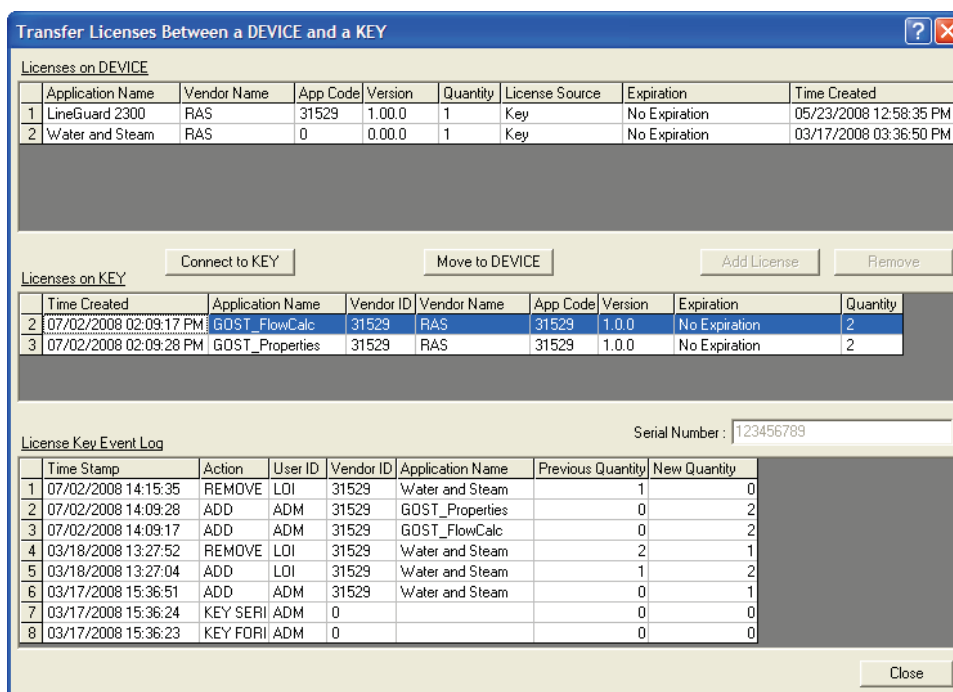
Transfer Licenses Between a DEVICE and a KEY

?

Licenses on DEVICE

| | Application Name | Vendor Name | App Code | Version | Quantity | License Source | Expiration | Time Created |
|---|---|---|---|---|---|---|---|---|
| 1 | LineGuard 2300 | RAS | 31529 | 1.00.0 | 1 | Key | No Expiration | 05/23/2008 12:58:35 PM |
| 2 | Water and Steam | RAS | 0 | 0.00.0 | 1 | Key | No Expiration | 03/17/2008 03:36:50 PM |

Connect to KEY

Move to DEVICE

Add License

Remove

Licenses on KEY

| | Time Created | Application Name | Vendor ID | Vendor Name | App Code | Version | Expiration | Quantity |
|---|---|---|---|---|---|---|---|---|
| 2 | 07/02/2008 02:09:17 PM | GOST_FlowCalc | 31529 | RAS | 31529 | 1.0.0 | No Expiration | 2 |
| 3 | 07/02/2008 02:09:28 PM | GOST_Properties | 31529 | RAS | 31529 | 1.0.0 | No Expiration | 2 |

Serial Number : 123456789

License Key Event Log

| | Time Stamp | Action | User ID | Vendor ID | Application Name | Previous Quantity | New Quantity |
|---|---|---|---|---|---|---|---|
| 1 | 07/02/2008 14:15:35 | REMOVE | LOI | 31529 | Water and Steam | 1 | 0 |
| 2 | 07/02/2008 14:09:28 | ADD | ADM | 31529 | GOST_Properties | 0 | 2 |
| 3 | 07/02/2008 14:09:17 | ADD | ADM | 31529 | GOST_FlowCalc | 0 | 2 |
| 4 | 03/18/2008 13:27:52 | REMOVE | LOI | 31529 | Water and Steam | 2 | 1 |
| 5 | 03/18/2008 13:27:04 | ADD | LOI | 31529 | Water and Steam | 1 | 2 |
| 6 | 03/17/2008 15:36:51 | ADD | ADM | 31529 | Water and Steam | 0 | 1 |
| 7 | 03/17/2008 15:36:24 | KEY SERI | ADM | 0 | | 0 | 0 |
| 8 | 03/17/2008 15:36:23 | KEY FORI | ADM | 0 | | 0 | 0 |

Close